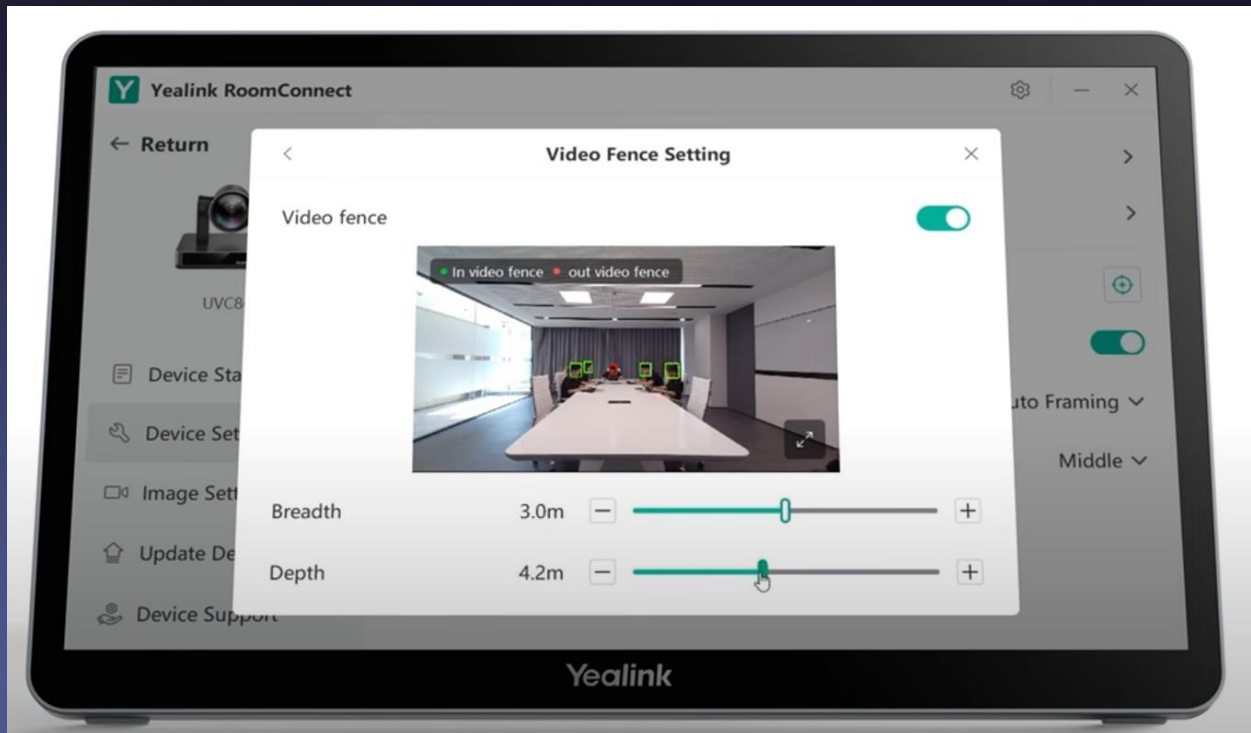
Yealink RoomConnect

← Return

UVC8

Device Sta

Device Set

Image Sett

Update De

Device Support

uto Framing

Middle

Video Fence Setting

Video fence

In video fence out video fence

Breadth 3.0m

Depth 4.2m

Yealink